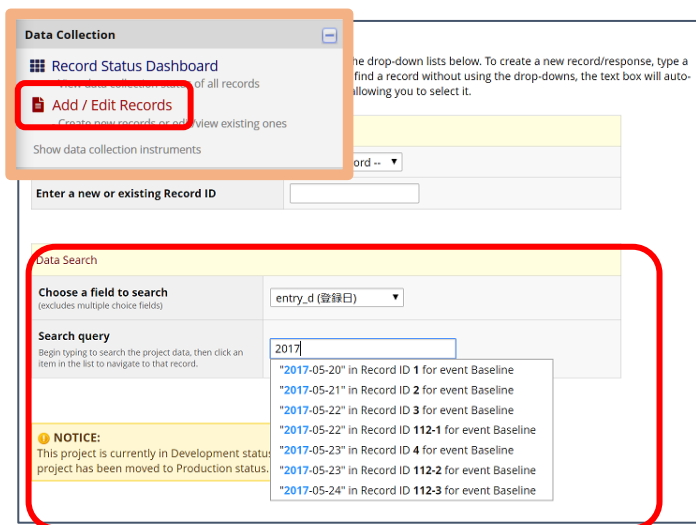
Data Collection

Record Status Dashboard
View data collection status of all records

Add / Edit Records
Create new records or edit/view existing ones

Show data collection instruments

the drop-down lists below. To create a new record/response, type a find a record without using the drop-downs, the text box will auto- allowing you to select it.

rd --

Enter a new or existing Record ID

Data Search

Choose a field to search
(excludes multiple choice fields)

entry_d (登録日)

Search query
Begin typing to search the project data, then click an item in the list to navigate to that record.

2017

"2017-05-20" in Record ID 1 for event Baseline
"2017-05-21" in Record ID 2 for event Baseline
"2017-05-22" in Record ID 3 for event Baseline
"2017-05-22" in Record ID 112-1 for event Baseline
"2017-05-23" in Record ID 4 for event Baseline
"2017-05-23" in Record ID 112-2 for event Baseline
"2017-05-24" in Record ID 112-3 for event Baseline

NOTICE:
This project is currently in Development status
project has been moved to Production status.